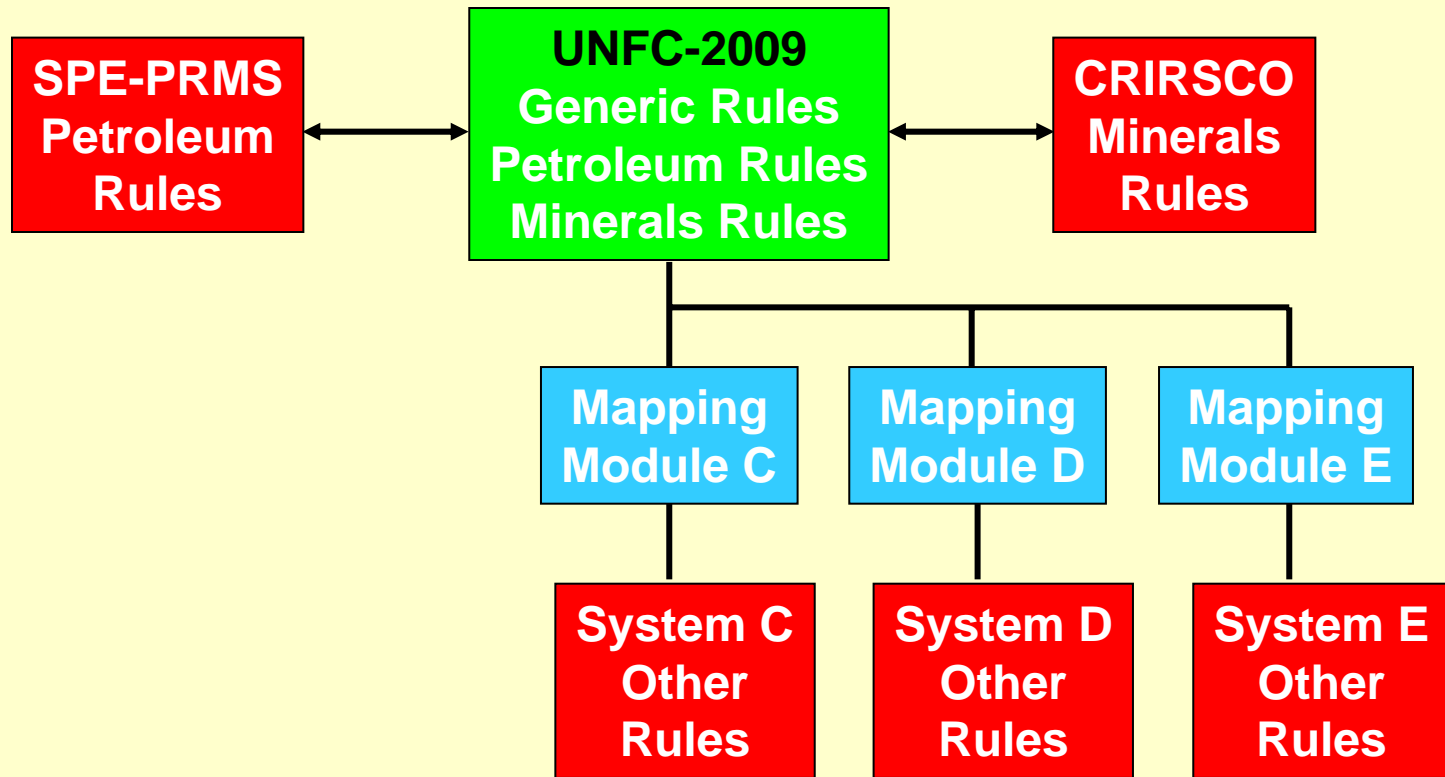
SPE-PRMS
Petroleum
Rules

UNFC-2009
Generic Rules
Petroleum Rules
Minerals Rules

CRIRSCO
Minerals
Rules

Mapping
Module C

Mapping
Module D

Mapping
Module E

System C
Other
Rules

System D
Other
Rules

System E
Other
Rules